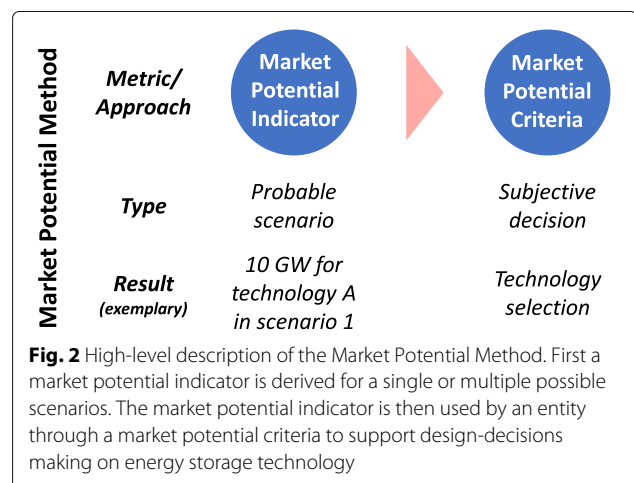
Market Potential Method

Metric/ Approach

Market Potential Indicator

Market Potential Criteria

Type

Probable scenario

Subjective decision

Result (exemplary)

10 GW for technology A in scenario 1

Technology selection

Fig. 2 High-level description of the Market Potential Method. First a market potential indicator is derived for a single or multiple possible scenarios. The market potential indicator is then used by an entity through a market potential criteria to support design-decisions making on energy storage technology